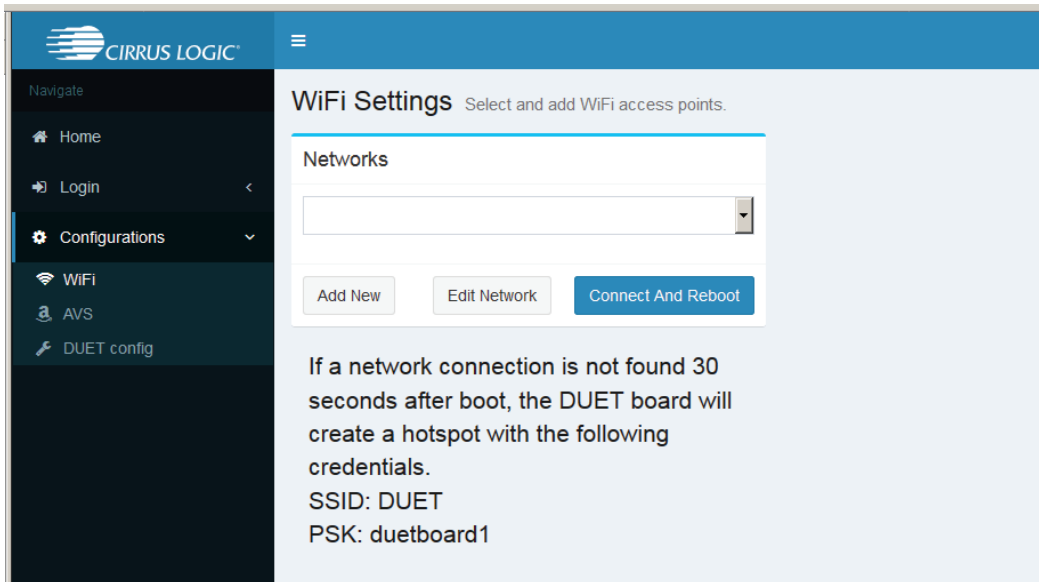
CIRRUS LOGIC®

≡

Navigate

Home

Login <

Configurations ˅

WiFi

AVS

DUET config

WiFi Settings Select and add WiFi access points.

Networks

Add New

Edit Network

Connect And Reboot

If a network connection is not found 30 seconds after boot, the DUET board will create a hotspot with the following credentials.
SSID: DUET
PSK: duetboard1